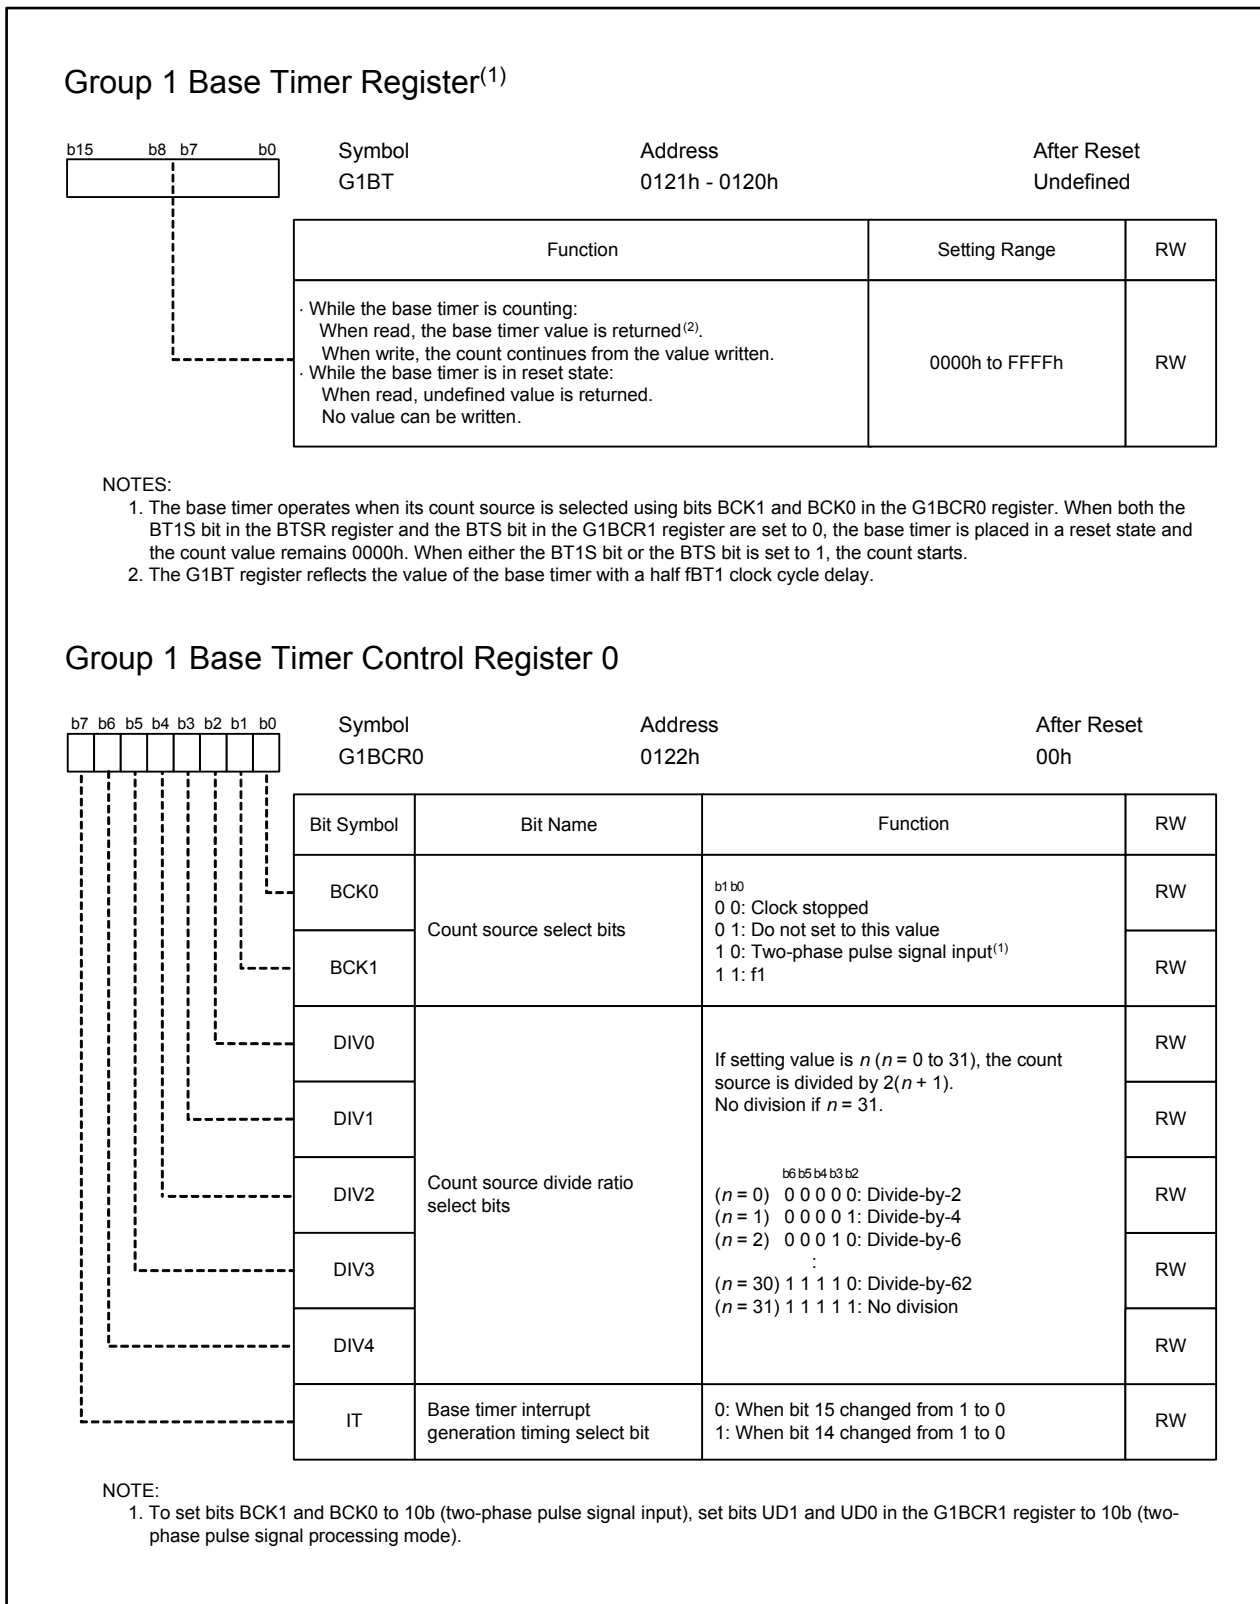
Group 1 Base Timer Register$^{(1)}$

b15 b8 b7 b0

| Symbol | Address | After Reset |
|---|---|---|
| G1BT | 0121h - 0120h | Undefined |

| Function | Setting Range | RW |
|---|---|---|
| · While the base timer is counting: When read, the base timer value is returned$^{(2)}$. When write, the count continues from the value written. · While the base timer is in reset state: When read, undefined value is returned. No value can be written. | 0000h to FFFFh | RW |

NOTES:
1. The base timer operates when its count source is selected using bits BCK1 and BCK0 in the G1BCR0 register. When both the BT1S bit in the BTSR register and the BTS bit in the G1BCR1 register are set to 0, the base timer is placed in a reset state and the count value remains 0000h. When either the BT1S bit or the BTS bit is set to 1, the count starts.
2. The G1BT register reflects the value of the base timer with a half fBT1 clock cycle delay.

Group 1 Base Timer Control Register 0

b7 b6 b5 b4 b3 b2 b1 b0

| Symbol | Address | After Reset |
|---|---|---|
| G1BCR0 | 0122h | 00h |

| Bit Symbol | Bit Name | Function | RW |
|---|---|---|---|
| BCK0 | Count source select bits | b1 b0 0 0: Clock stopped 0 1: Do not set to this value 1 0: Two-phase pulse signal input$^{(1)}$ 1 1: f1 | RW |
| BCK1 | | | RW |
| DIV0 | Count source divide ratio select bits | If setting value is $n$ ($n$ = 0 to 31), the count source is divided by 2($n$ + 1). No division if $n$ = 31. b6 b5 b4 b3 b2 ($n$ = 0) 0 0 0 0 0: Divide-by-2 ($n$ = 1) 0 0 0 0 1: Divide-by-4 ($n$ = 2) 0 0 0 1 0: Divide-by-6 : ($n$ = 30) 1 1 1 1 0: Divide-by-62 ($n$ = 31) 1 1 1 1 1: No division | RW |
| DIV1 | | | RW |
| DIV2 | | | RW |
| DIV3 | | | RW |
| DIV4 | | | RW |
| IT | Base timer interrupt generation timing select bit | 0: When bit 15 changed from 1 to 0 1: When bit 14 changed from 1 to 0 | RW |

NOTE:
1. To set bits BCK1 and BCK0 to 10b (two-phase pulse signal input), set bits UD1 and UD0 in the G1BCR1 register to 10b (two-phase pulse signal processing mode).